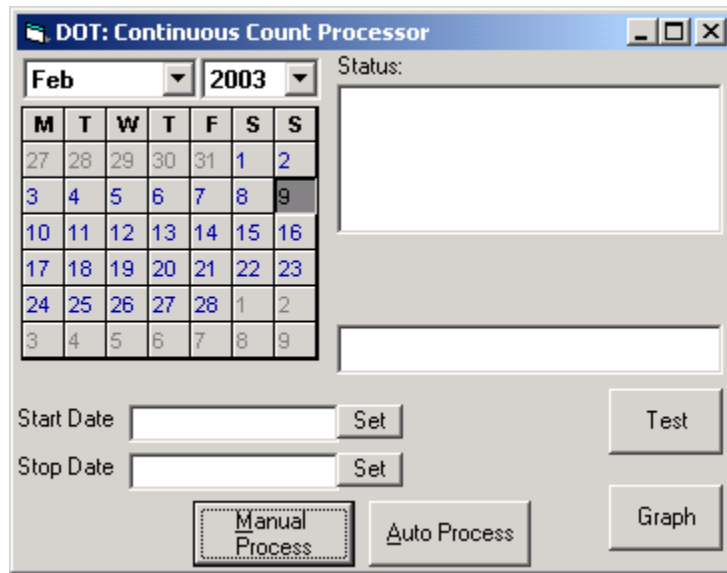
DOT: Continuous Count Processor

Feb 2003

| M | T | W | T | F | S | S |
|---|---|---|---|---|---|---|
| 27 | 28 | 29 | 30 | 31 | 1 | 2 |
| 3 | 4 | 5 | 6 | 7 | 8 | 9 |
| 10 | 11 | 12 | 13 | 14 | 15 | 16 |
| 17 | 18 | 19 | 20 | 21 | 22 | 23 |
| 24 | 25 | 26 | 27 | 28 | 1 | 2 |
| 3 | 4 | 5 | 6 | 7 | 8 | 9 |

Status:

Start Date Set

Stop Date Set

Test

Graph

Manual Process

Auto Process